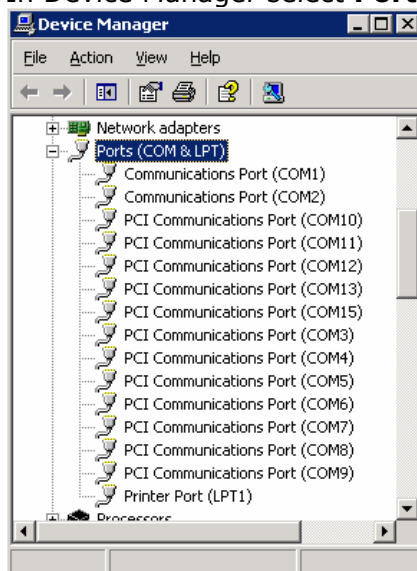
In Device Manager select Por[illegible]

Device Manager

File Action View Help

Network adapters
Ports (COM & LPT)
Communications Port (COM1)
Communications Port (COM2)
PCI Communications Port (COM10)
PCI Communications Port (COM11)
PCI Communications Port (COM12)
PCI Communications Port (COM13)
PCI Communications Port (COM15)
PCI Communications Port (COM3)
PCI Communications Port (COM4)
PCI Communications Port (COM5)
PCI Communications Port (COM6)
PCI Communications Port (COM7)
PCI Communications Port (COM8)
PCI Communications Port (COM9)
Printer Port (LPT1)
Processors